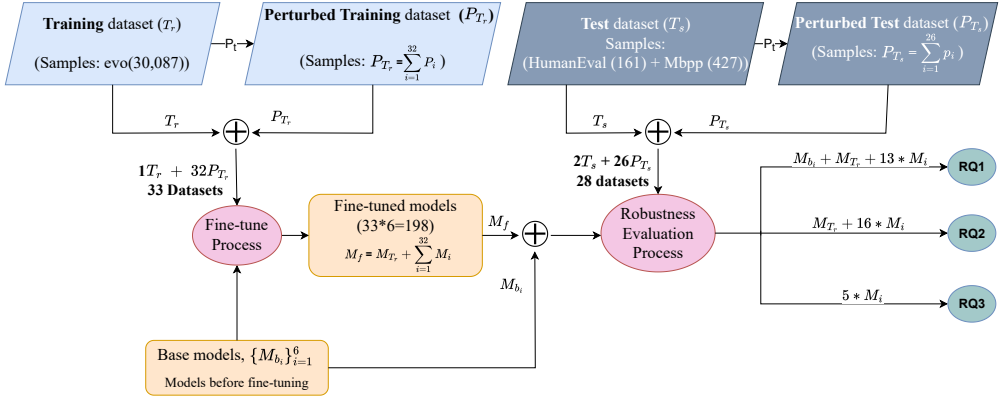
**Training** dataset ($T_r$)

(Samples: evo(30,087))

$P_t$

**Perturbed Training** dataset ($P_{T_r}$)

(Samples: $P_{T_r} = \sum_{i=1}^{32} P_i$ )

**Test** dataset ($T_s$)
Samples:
(HumanEval (161) + Mbpp (427))

$P_t$

**Perturbed Test** dataset ($P_{T_s}$)

(Samples: $P_{T_s} = \sum_{i=1}^{26} p_i$ )

$T_r$

$P_{T_r}$

$T_s$

$P_{T_s}$

$1T_r + 32P_{T_r}$
**33 Datasets**

$2T_s + 26P_{T_s}$
**28 datasets**

Fine-tune Process

Fine-tuned models
(33*6=198)
$M_f = M_{T_r} + \sum_{i=1}^{32} M_i$

$M_f$

$M_{b_i}$

Robustness Evaluation Process

$M_{b_i} + M_{T_r} + 13 * M_i$

RQ1

$M_{T_r} + 16 * M_i$

RQ2

$5 * M_i$

RQ3

Base models, $\{M_{b_i}\}_{i=1}^{6}$
Models before fine-tuning